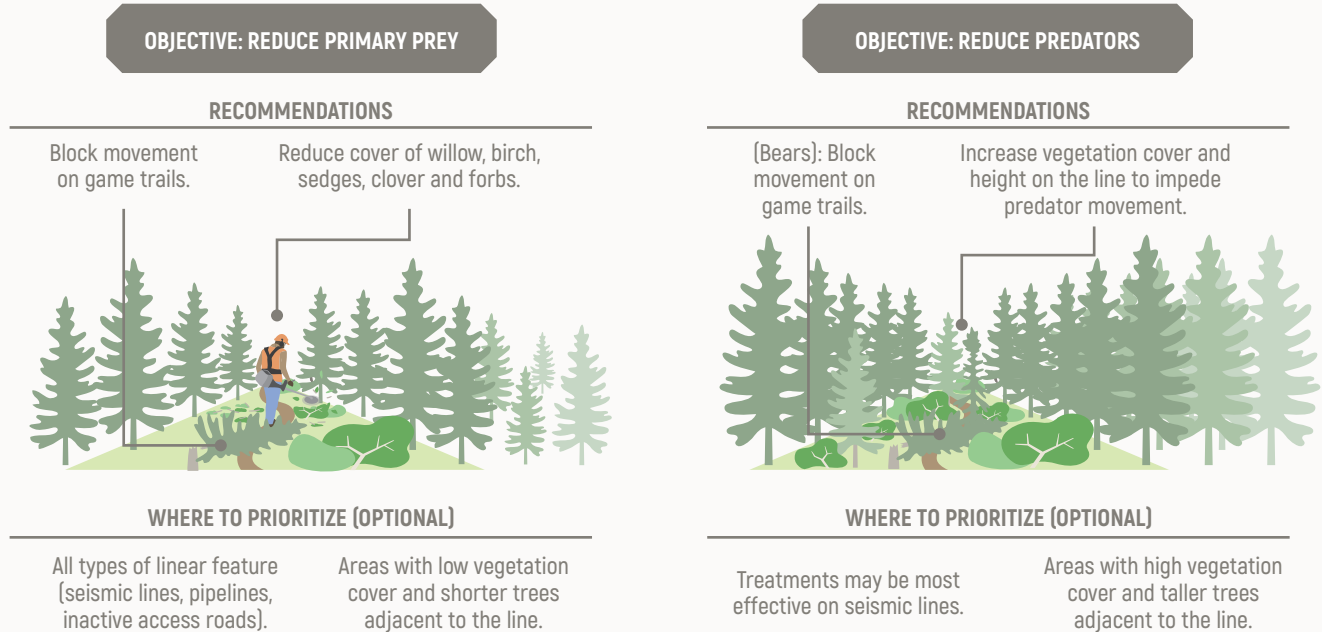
OBJECTIVE: REDUCE PRIMARY PREY

RECOMMENDATIONS

Block movement on game trails.

Reduce cover of willow, birch, sedges, clover and forbs.

WHERE TO PRIORITIZE (OPTIONAL)

All types of linear feature (seismic lines, pipelines, inactive access roads).

Areas with low vegetation cover and shorter trees adjacent to the line.

OBJECTIVE: REDUCE PREDATORS

RECOMMENDATIONS

(Bears): Block movement on game trails.

Increase vegetation cover and height on the line to impede predator movement.

WHERE TO PRIORITIZE (OPTIONAL)

Treatments may be most effective on seismic lines.

Areas with high vegetation cover and taller trees adjacent to the line.